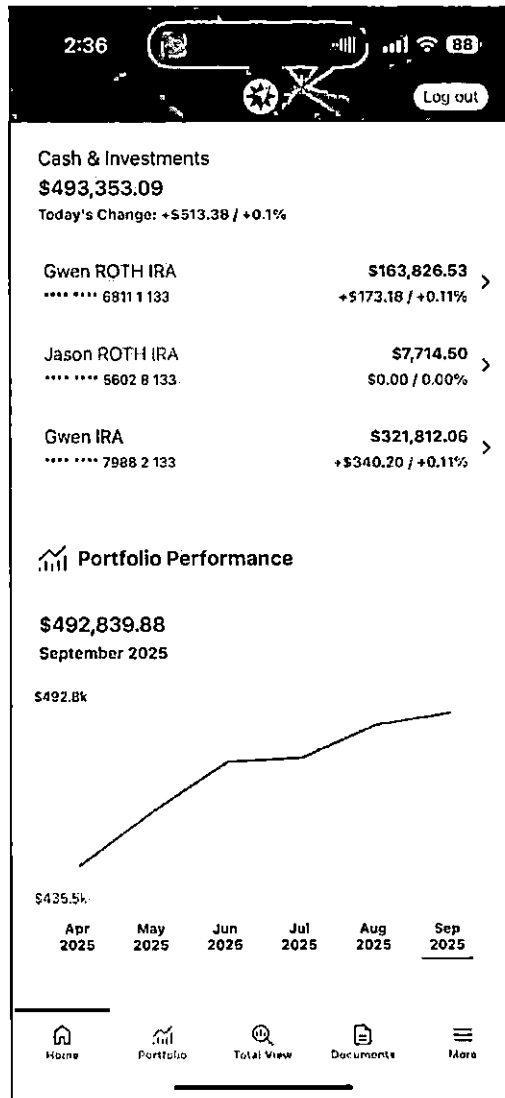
2:36

88

Log out

Cash & Investments
$493,353.09
Today's Change: +$513.38 / +0.1%

Gwen ROTH IRA
•••• •••• 6811 1 133
$163,826.53
+$173.18 / +0.11%

Jason ROTH IRA
•••• •••• 5602 8 133
$7,714.50
$0.00 / 0.00%

Gwen IRA
•••• •••• 7988 2 133
$321,812.06
+$340.20 / +0.11%

Portfolio Performance

$492,839.88
September 2025

$492.8k

$435.5k

Apr 2025
May 2025
Jun 2025
Jul 2025
Aug 2025
Sep 2025

Home
Portfolio
Total View
Documents
More